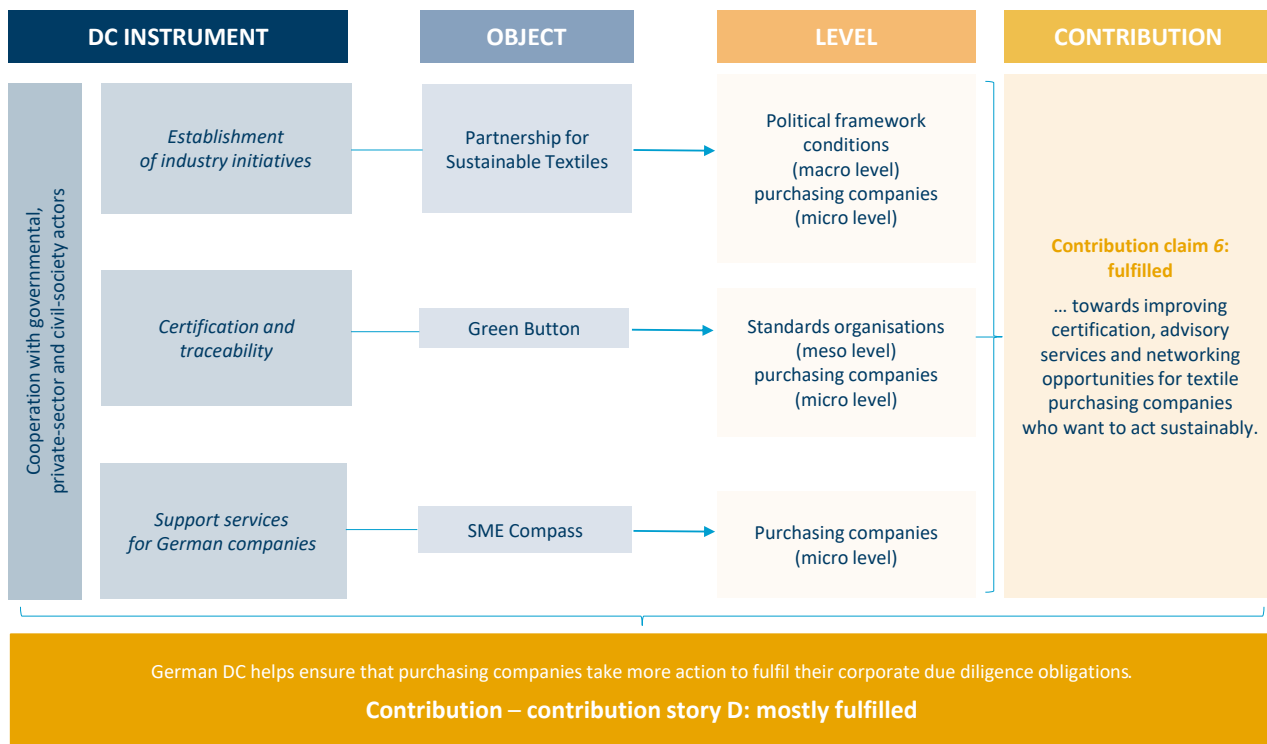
DC INSTRUMENT

OBJECT

LEVEL

CONTRIBUTION

Cooperation with governmental, private-sector and civil-society actors

Establishment of industry initiatives

Partnership for Sustainable Textiles

Political framework conditions (macro level) purchasing companies (micro level)

Certification and traceability

Green Button

Standards organisations (meso level) purchasing companies (micro level)

Support services for German companies

SME Compass

Purchasing companies (micro level)

Contribution claim 6: fulfilled

… towards improving certification, advisory services and networking opportunities for textile purchasing companies who want to act sustainably.

German DC helps ensure that purchasing companies take more action to fulfil their corporate due diligence obligations.

Contribution – contribution story D: mostly fulfilled